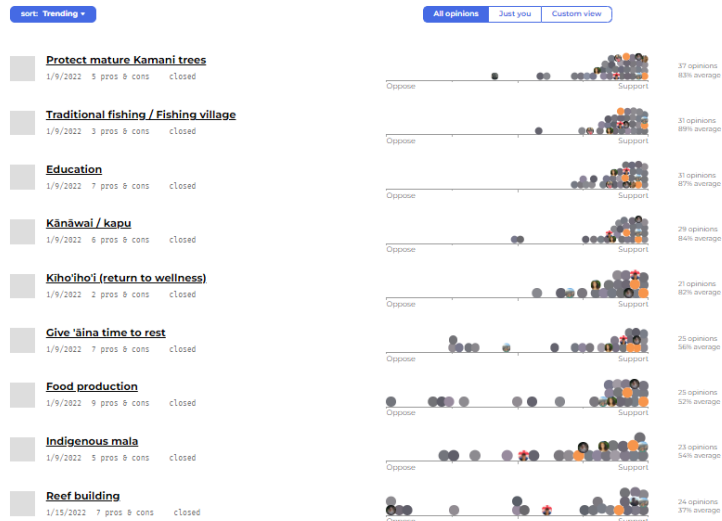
sort: Trending ▾

All opinions | Just you | Custom view

Protect mature Kamani trees
1/9/2022 5 pros & cons closed
Oppose Support
37 opinions
83% average

Traditional fishing / Fishing village
1/9/2022 3 pros & cons closed
Oppose Support
31 opinions
89% average

Education
1/9/2022 7 pros & cons closed
Oppose Support
31 opinions
87% average

Kānāwai / kapu
1/9/2022 6 pros & cons closed
Oppose Support
29 opinions
84% average

Kīhoʻihoʻi (return to wellness)
1/9/2022 2 pros & cons closed
Oppose Support
21 opinions
82% average

Give ʻāina time to rest
1/9/2022 7 pros & cons closed
Oppose Support
25 opinions
36% average

Food production
1/9/2022 9 pros & cons closed
Oppose Support
25 opinions
52% average

Indigenous mala
1/9/2022 5 pros & cons closed
Oppose Support
23 opinions
54% average

Reef building
1/15/2022 7 pros & cons closed
Oppose Support
24 opinions
37% average